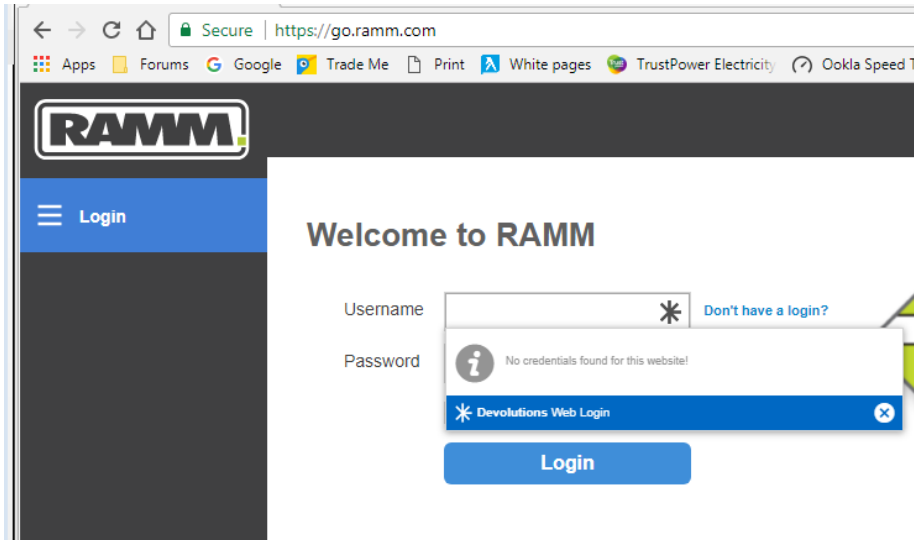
Secure | https://go.ramm.com

Apps Forums Google Trade Me Print White pages TrustPower Electricity Ookla Speed T

RAMM

Login

Welcome to RAMM

Username

Don't have a login?

Password

No credentials found for this website!

Devolutions Web Login

Login